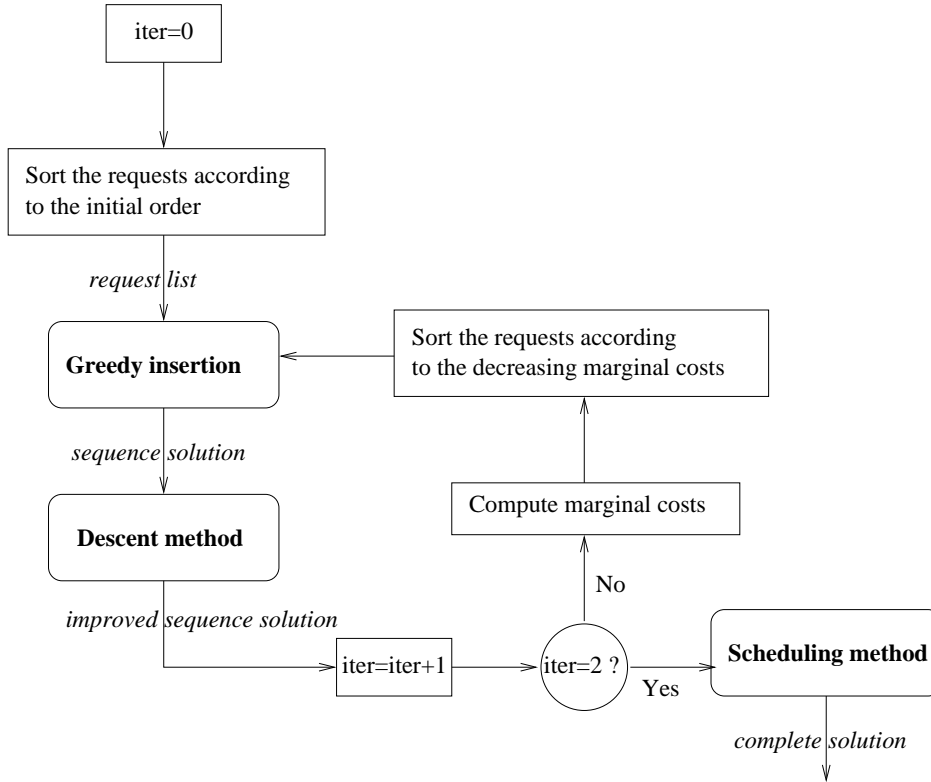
iter=0

Sort the requests according to the initial order

request list

Greedy insertion

Sort the requests according to the decreasing marginal costs

sequence solution

Descent method

Compute marginal costs

No

improved sequence solution

iter=iter+1

iter=2 ?

Yes

Scheduling method

complete solution